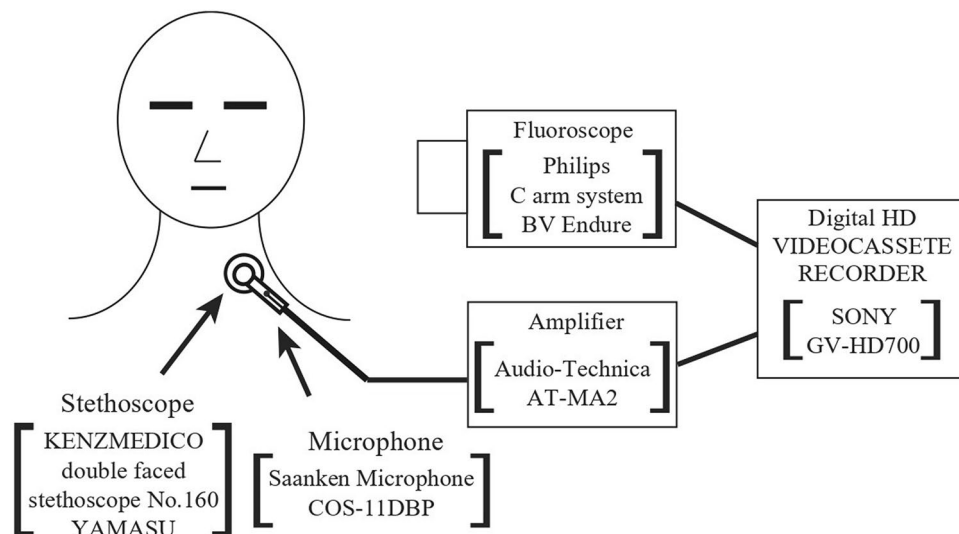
Fluoroscope
Philips
C arm system
BV Endure

Digital HD
VIDEOCASSETE
RECORDER
SONY
GV-HD700

Amplifier
Audio-Technica
AT-MA2

Stethoscope
KENZMEDICO
double faced
stethoscope No.160
YAMASU

Microphone
Saanken Microphone
COS-11DBP